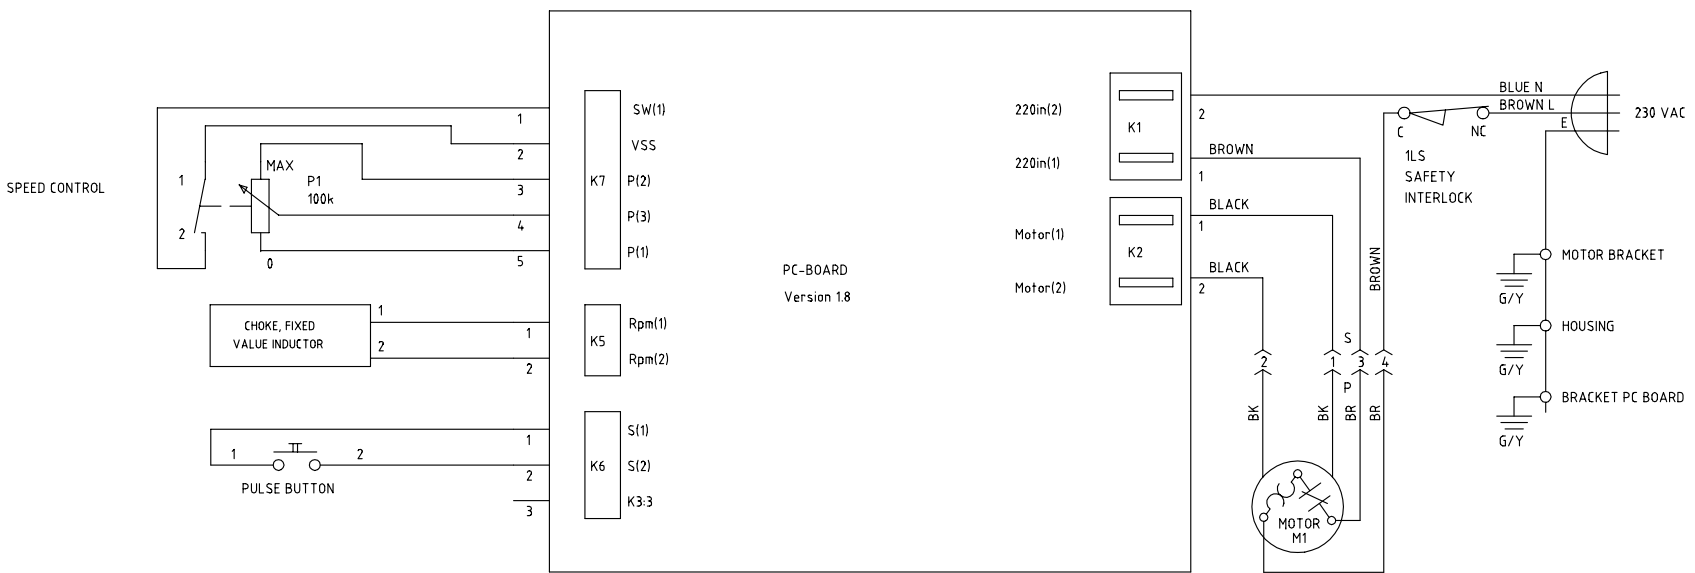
SPEED CONTROL

1
2
MAX
P1
100k
0

1
2
3
4
5

K7
SW(1)
VSS
P(2)
P(3)
P(1)

CHOKE, FIXED
VALUE INDUCTOR
1
2
1
2
K5
Rpm(1)
Rpm(2)

1
2
PULSE BUTTON
1
2
3
K6
S(1)
S(2)
K3:3

PC-BOARD
Version 1.8

220in(2)
220in(1)
K1
Motor(1)
Motor(2)
K2

2
BROWN
1
BLACK
1
BLACK
2

BLUE N
BROWN L
E
230 VAC
C
NC
1LS
SAFETY
INTERLOCK

BROWN
S
2
1
3
4
P
BK
BK
BR
BR
MOTOR
M1

MOTOR BRACKET
G/Y
HOUSING
G/Y
BRACKET PC BOARD
G/Y